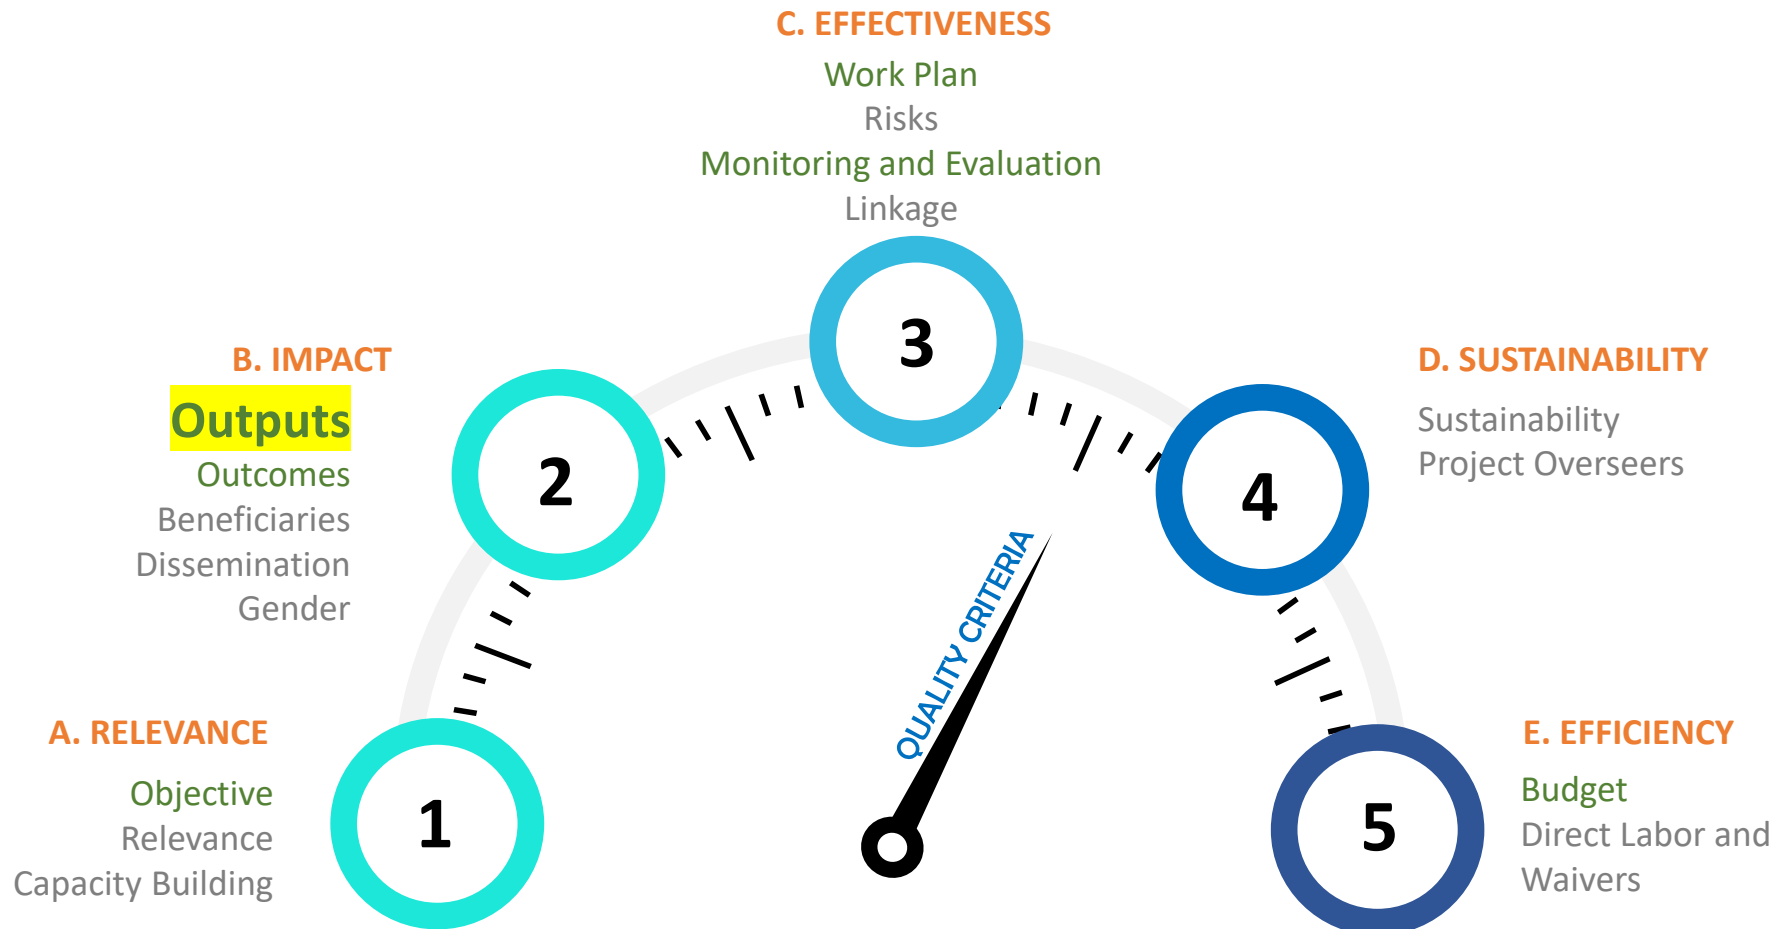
C. EFFECTIVENESS
Work Plan
Risks
Monitoring and Evaluation
Linkage

3

B. IMPACT
Outputs
Outcomes
Beneficiaries
Dissemination
Gender

2

D. SUSTAINABILITY
Sustainability
Project Overseers

4

QUALITY CRITERIA

A. RELEVANCE
Objective
Relevance
Capacity Building

1

E. EFFICIENCY
Budget
Direct Labor and Waivers

5